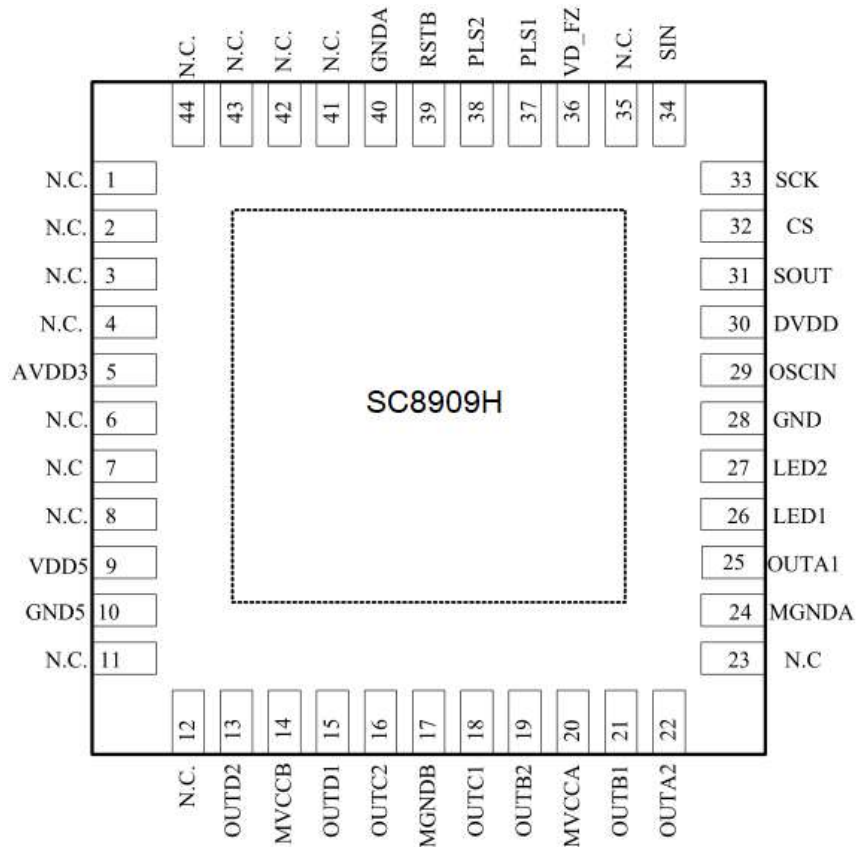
N.C. 44
N.C. 43
N.C. 42
N.C. 41
GNDA 40
RSTB 39
PLS2 38
PLS1 37
VD_FZ 36
N.C. 35
SIN 34

N.C. 1
N.C. 2
N.C. 3
N.C. 4
AVDD3 5
N.C. 6
N.C 7
N.C. 8
VDD5 9
GND5 10
N.C. 11

33 SCK
32 CS
31 SOUT
30 DVDD
29 OSCIN
28 GND
27 LED2
26 LED1
25 OUTA1
24 MGNDA
23 N.C

SC8909H

12 N.C.
13 OUTD2
14 MVCCB
15 OUTD1
16 OUTC2
17 MGNDB
18 OUTC1
19 OUTB2
20 MVCCA
21 OUTB1
22 OUTA2